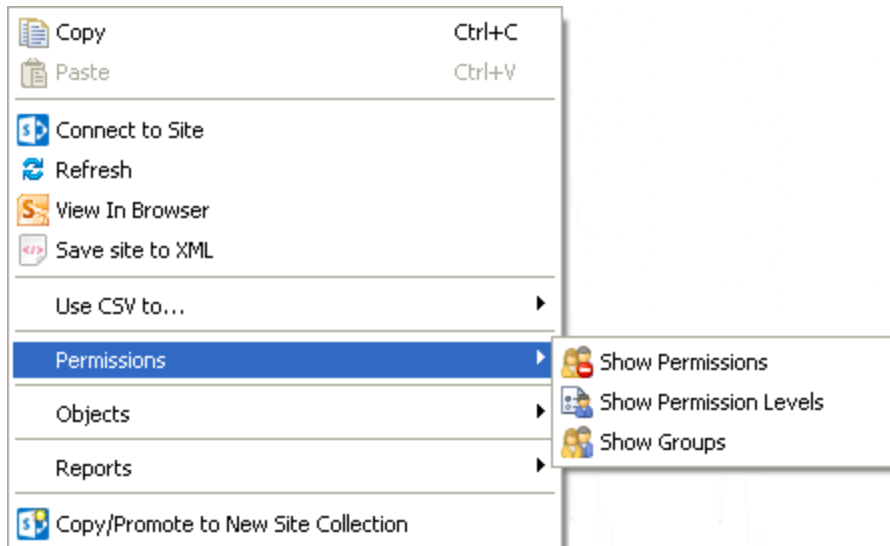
Copy Ctrl+C
Paste Ctrl+V

Connect to Site
Refresh
View In Browser
Save site to XML

Use CSV to...

Permissions

Objects

Reports

Copy/Promote to New Site Collection

Show Permissions
Show Permission Levels
Show Groups